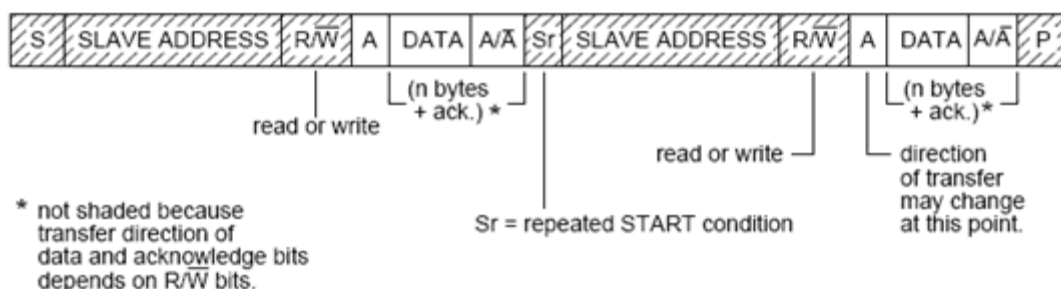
| S | SLAVE ADDRESS | R/$\overline{W}$ | A | DATA | A/$\overline{A}$ | Sr | SLAVE ADDRESS | R/$\overline{W}$ | A | DATA | A/$\overline{A}$ | P |
|---|---|---|---|---|---|---|---|---|---|---|---|---|

(n bytes + ack.) *

read or write

(n bytes + ack.)*

read or write

direction of transfer may change at this point.

* not shaded because transfer direction of data and acknowledge bits depends on R/$\overline{W}$ bits.

Sr = repeated START condition